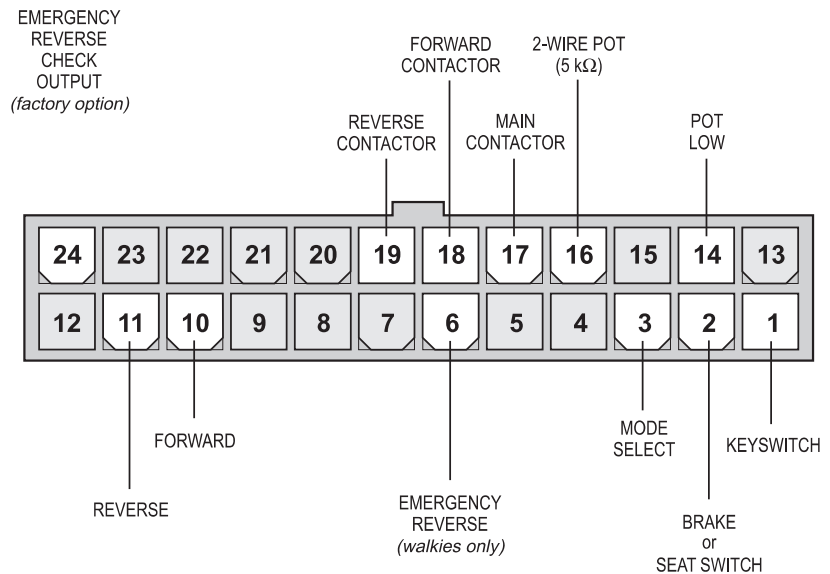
EMERGENCY REVERSE CHECK OUTPUT
(factory option)

FORWARD CONTACTOR

2-WIRE POT
($5\ k\Omega$)

REVERSE CONTACTOR

MAIN CONTACTOR

POT LOW

24 23 22 21 20 19 18 17 16 15 14 13

12 11 10 9 8 7 6 5 4 3 2 1

FORWARD

MODE SELECT

KEYSWITCH

REVERSE

EMERGENCY REVERSE
(walkies only)

BRAKE or SEAT SWITCH